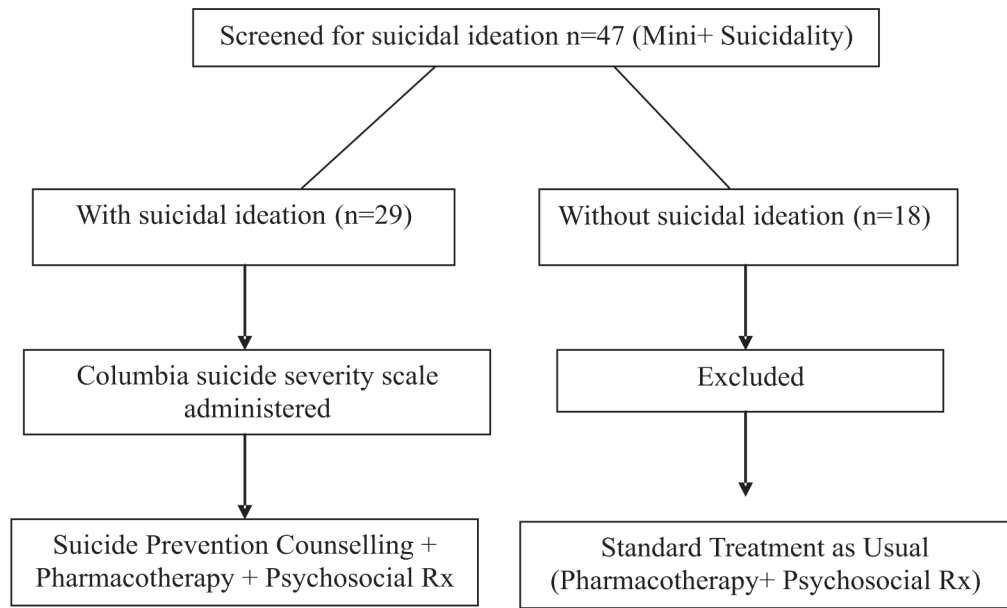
Screened for suicidal ideation n=47 (Mini+ Suicidality)

With suicidal ideation (n=29)

Without suicidal ideation (n=18)

Columbia suicide severity scale administered

Excluded

Suicide Prevention Counselling + Pharmacotherapy + Psychosocial Rx

Standard Treatment as Usual (Pharmacotherapy+ Psychosocial Rx)